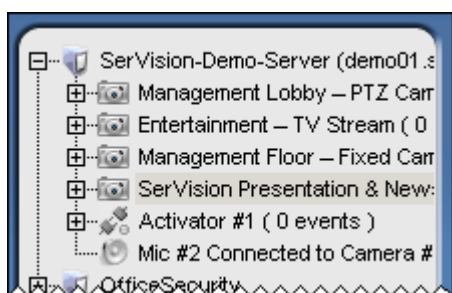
SerVision-Demo-Server (demo01.s
Management Lobby – PTZ Cam
Entertainment – TV Stream ( 0
Management Floor – Fixed Cam
SerVision Presentation & News
Activator #1 ( 0 events )
Mic #2 Connected to Camera #
OfficeSecurity